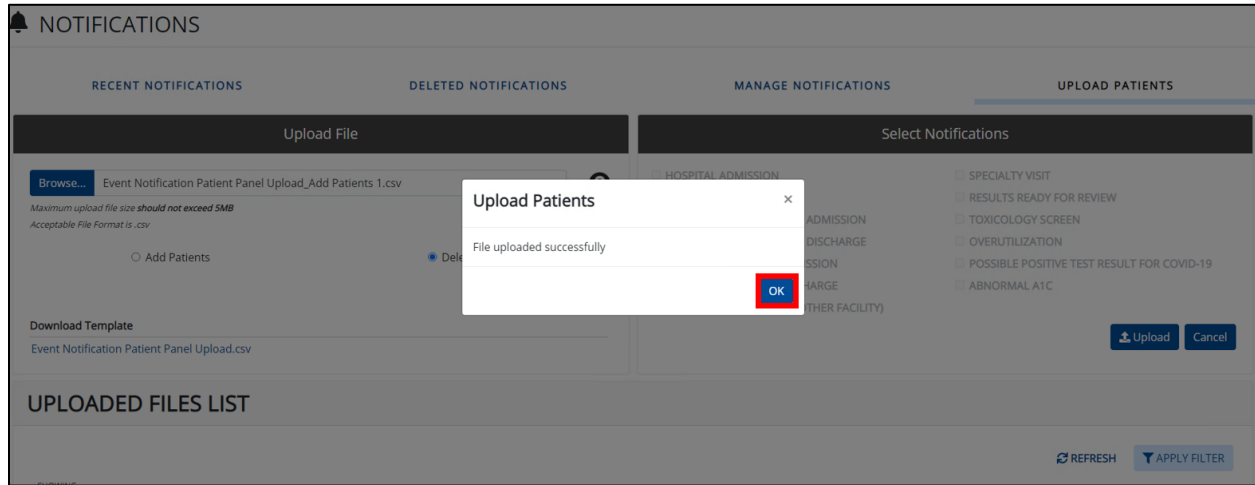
NOTIFICATIONS

RECENT NOTIFICATIONS
DELETED NOTIFICATIONS
MANAGE NOTIFICATIONS
UPLOAD PATIENTS

Upload File

Browse... Event Notification Patient Panel Upload_Add Patients 1.csv

Maximum upload file size should not exceed 5MB
Acceptable File Format is .csv

Add Patients
Dele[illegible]

Download Template
Event Notification Patient Panel Upload.csv

Select Notifications

HOSPITAL ADMISSION
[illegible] ADMISSION
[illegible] DISCHARGE
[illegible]SSION
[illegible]HARGE
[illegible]THER FACILITY)

SPECIALTY VISIT
RESULTS READY FOR REVIEW
TOXICOLOGY SCREEN
OVERUTILIZATION
POSSIBLE POSITIVE TEST RESULT FOR COVID-19
ABNORMAL A1C

Upload
Cancel

Upload Patients
×
File uploaded successfully
OK

UPLOADED FILES LIST

REFRESH
APPLY FILTER